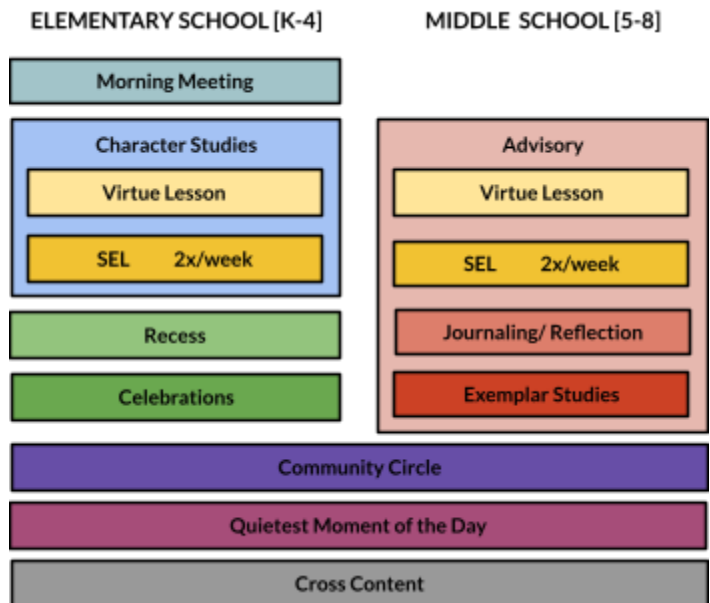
ELEMENTARY SCHOOL [K-4]

Morning Meeting

Character Studies

Virtue Lesson

SEL 2x/week

Recess

Celebrations

MIDDLE SCHOOL [5-8]

Advisory

Virtue Lesson

SEL 2x/week

Journaling/ Reflection

Exemplar Studies

Community Circle

Quietest Moment of the Day

Cross Content